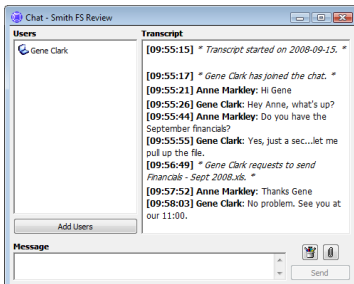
Chat - Smith FS Review

Users

Gene Clark

Add Users

Transcript

[09:55:15] * Transcript started on 2008-09-15. *

[09:55:17] * Gene Clark has joined the chat. *

[09:55:21] Anne Markley: Hi Gene

[09:55:26] Gene Clark: Hey Anne, what's up?

[09:55:44] Anne Markley: Do you have the September financials?

[09:55:55] Gene Clark: Yes, just a sec...let me pull up the file.

[09:56:49] * Gene Clark requests to send Financials - Sept 2008.xls. *

[09:57:52] Anne Markley: Thanks Gene

[09:58:03] Gene Clark: No problem. See you at our 11:00.

Message

Send